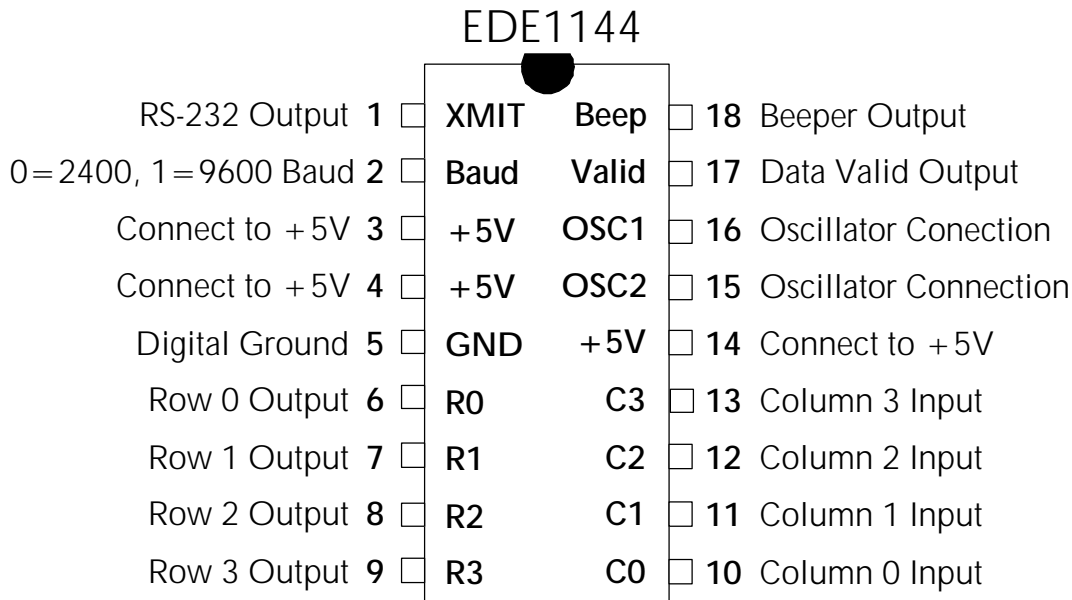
EDE1144

RS-232 Output 1 XMIT Beep 18 Beeper Output
0=2400, 1=9600 Baud 2 Baud Valid 17 Data Valid Output
Connect to +5V 3 +5V OSC1 16 Oscillator Conection
Connect to +5V 4 +5V OSC2 15 Oscillator Connection
Digital Ground 5 GND +5V 14 Connect to +5V
Row 0 Output 6 R0 C3 13 Column 3 Input
Row 1 Output 7 R1 C2 12 Column 2 Input
Row 2 Output 8 R2 C1 11 Column 1 Input
Row 3 Output 9 R3 C0 10 Column 0 Input